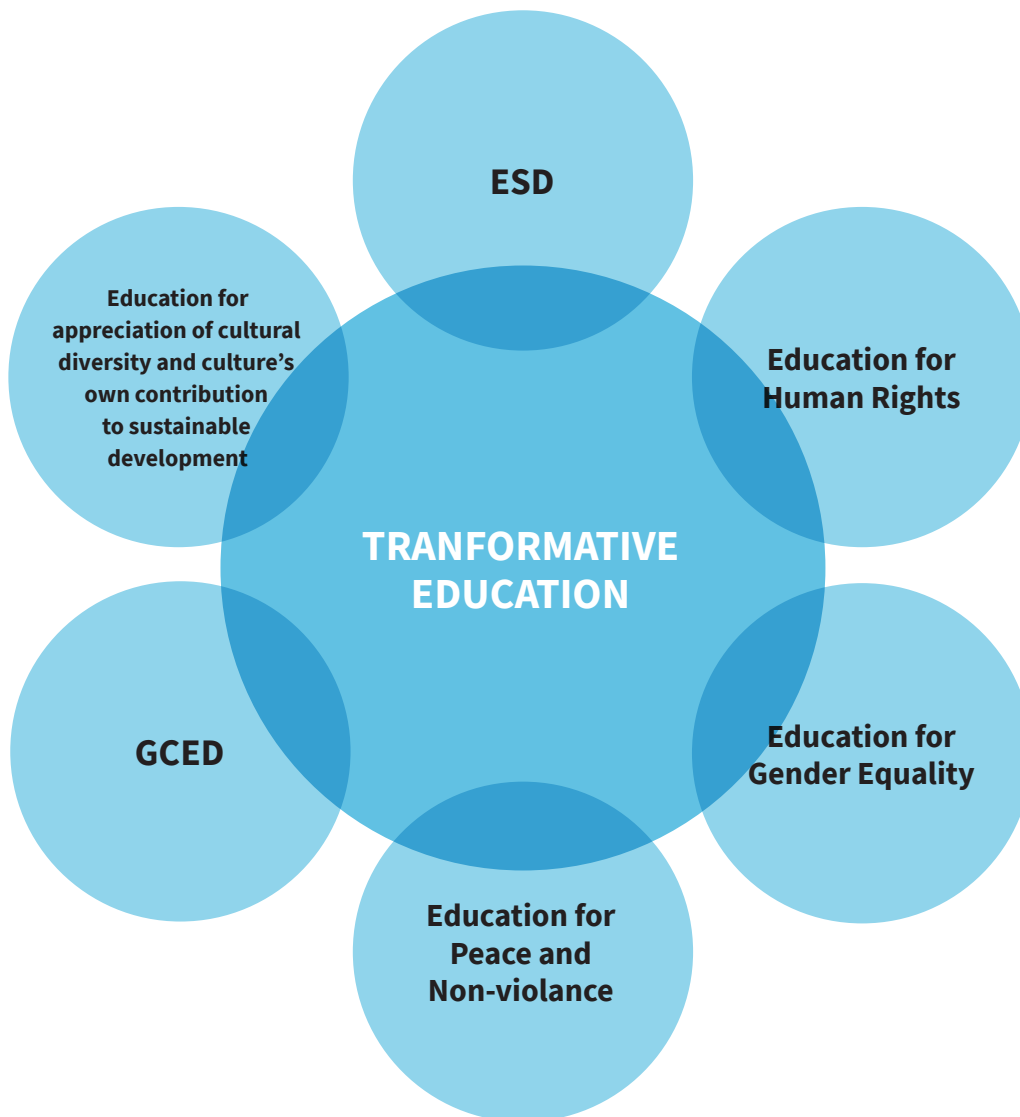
ESD

Education for appreciation of cultural diversity and culture’s own contribution to sustainable development

Education for Human Rights

TRANFORMATIVE EDUCATION

GCED

Education for Gender Equality

Education for Peace and Non-violance